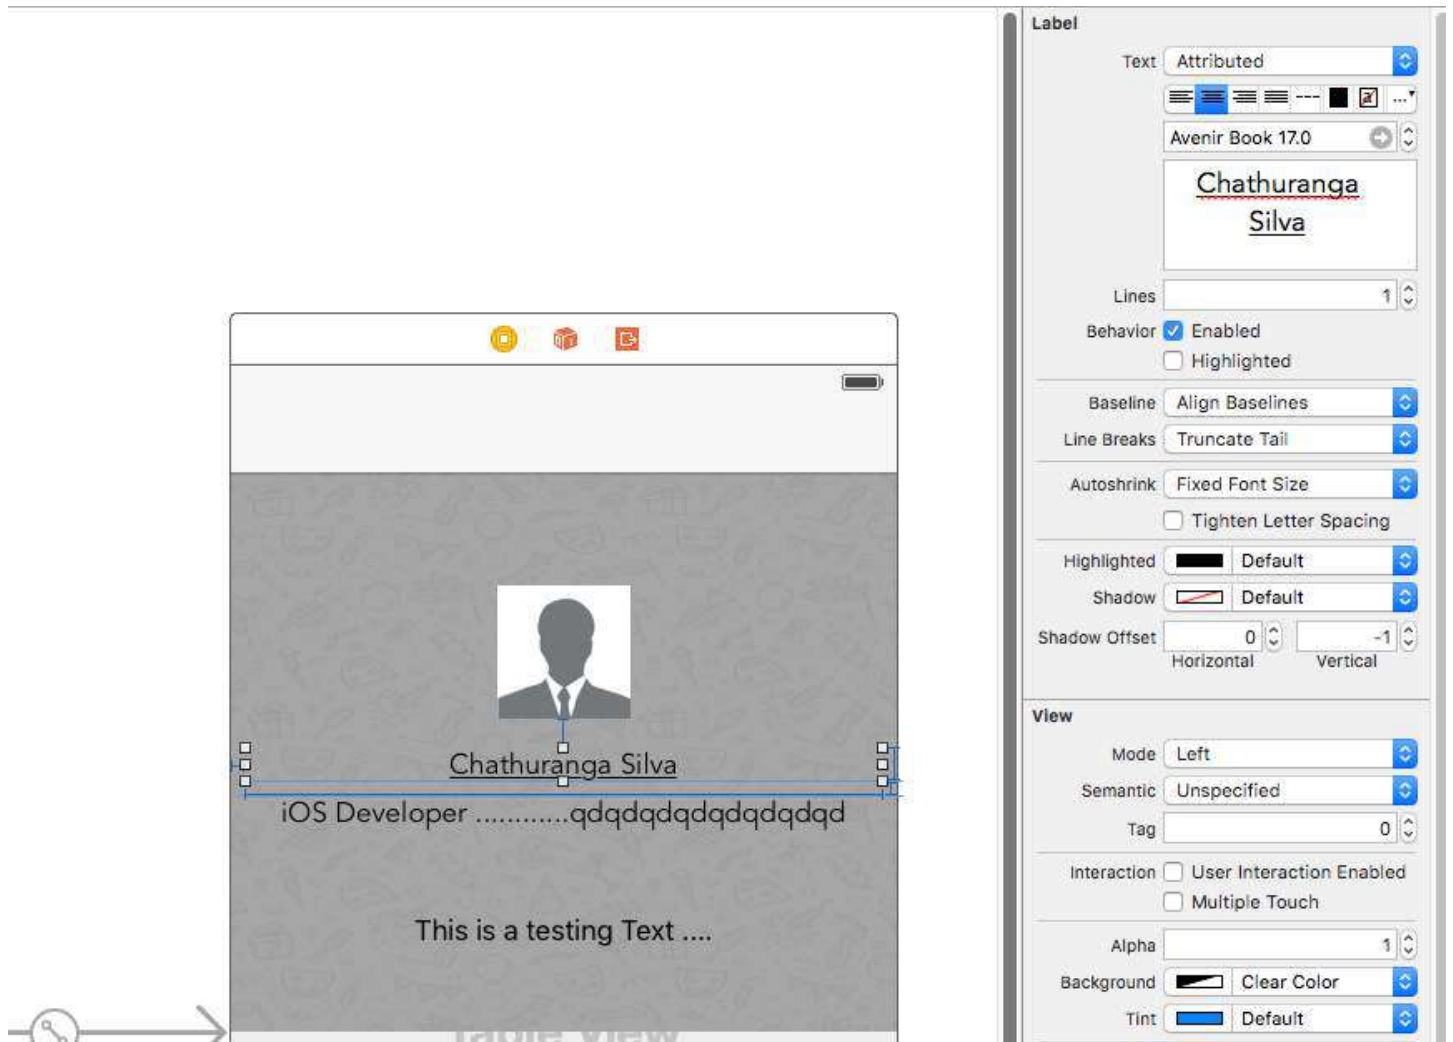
Chathuranga Silva

iOS Developer ............qdqdqdqdqdqdqdqd

This is a testing Text ....

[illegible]

Label

Text Attributed

Avenir Book 17.0

Chathuranga Silva

Lines 1

Behavior Enabled

Highlighted

Baseline Align Baselines

Line Breaks Truncate Tail

Autoshrink Fixed Font Size

Tighten Letter Spacing

Highlighted Default

Shadow Default

Shadow Offset 0 -1

Horizontal Vertical

View

Mode Left

Semantic Unspecified

Tag 0

Interaction User Interaction Enabled

Multiple Touch

Alpha 1

Background Clear Color

Tint Default